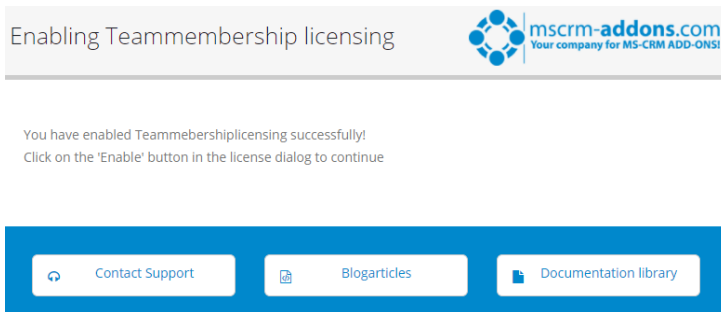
Enabling Teammembership licensing

mscrm-addons.com
Your company for MS-CRM ADD-ONS!

You have enabled Teammebershiplicensing successfully!
Click on the 'Enable' button in the license dialog to continue

Contact Support

Blogarticles

Documentation library